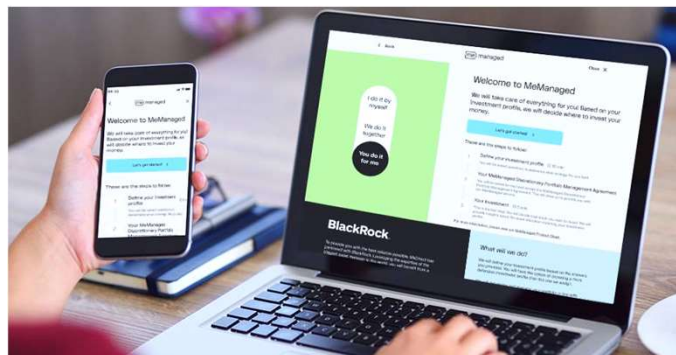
managed

Welcome to MeManaged

We will take care of everything for you! Based on your investment profile, we will decide where to invest your money.

Let's get started

These are the steps to follow:

1 Define your investment profile

2 Your MeManaged Discretionary Portfolio Management Agreement

3 Your investment

Back

managed

Close

Welcome to MeManaged

We will take care of everything for you! Based on your investment profile, we will decide where to invest your money.

Let's get started

These are the steps to follow:

1 Define your investment profile

2 Your MeManaged Discretionary Portfolio Management Agreement

3 Your investment

I do it by myself

We do it together

You do it for me

BlackRock

What will we do?